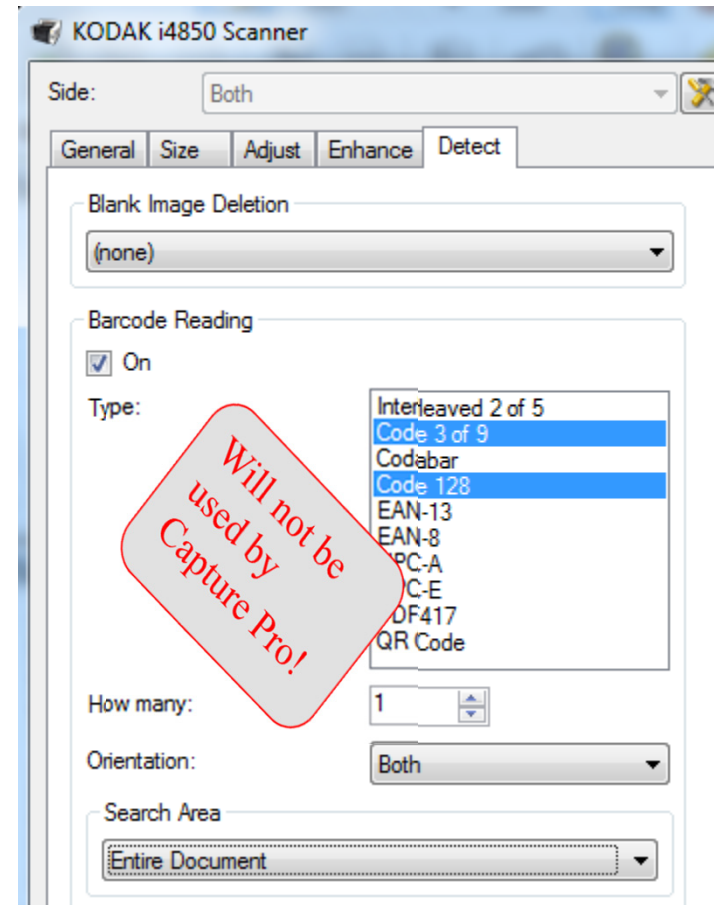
KODAK i4850 Scanner

Side: Both

General | Size | Adjust | Enhance | Detect

Blank Image Deletion

(none)

Barcode Reading

On

Type:

Interleaved 2 of 5
Code 3 of 9
Codabar
Code 128
EAN-13
EAN-8
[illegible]PC-A
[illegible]C-E
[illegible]DF417
QR Code

Will not be used by Capture Pro!

How many: 1

Orientation: Both

Search Area

Entire Document